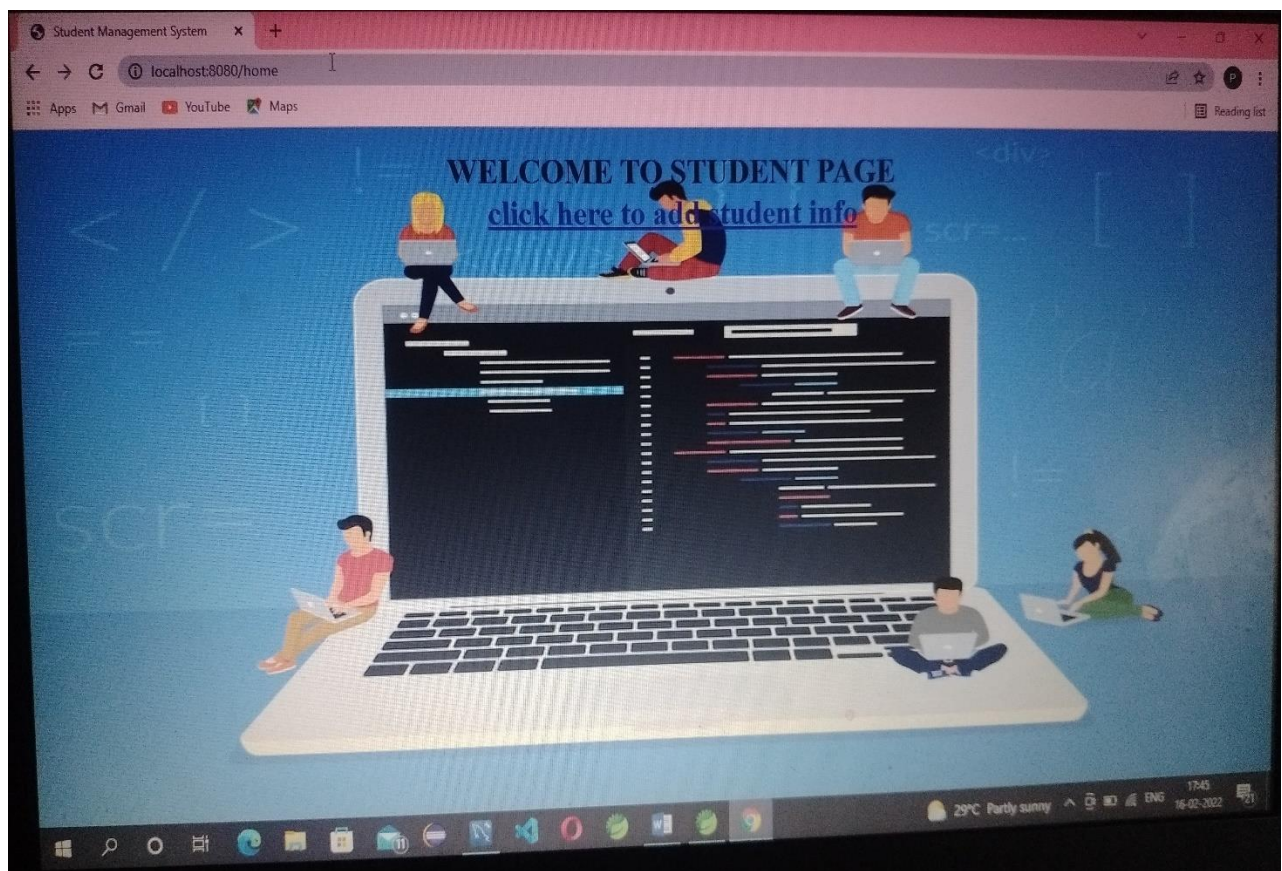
Student Management System ×
localhost:8080/home
Apps Gmail YouTube Maps
Reading list

WELCOME TO STUDENT PAGE
click here to add student info

</ / >
<div>
scr=
!=
scr=...
!=

29°C Partly sunny ENG 17:45 16-02-2022